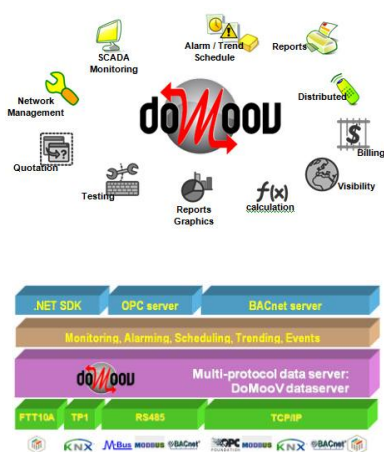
SCADA Monitoring

Alarm / Trend Schedule

Reports

Network Management

Distributed

doMooV

Billing

Quotation

Visibility

Testing

Reports Graphics

$f(x)$ calculation

.NET SDK

OPC server

BACnet server

Monitoring, Alarming, Scheduling, Trending, Events

doMooV

Multi-protocol data server: DoMooV dataserver

FTT10A

TP1

RS485

TCP/IP

KNX

M-Bus

MODBUS

BACnet

OPC

MODBUS

KNX

BACnet